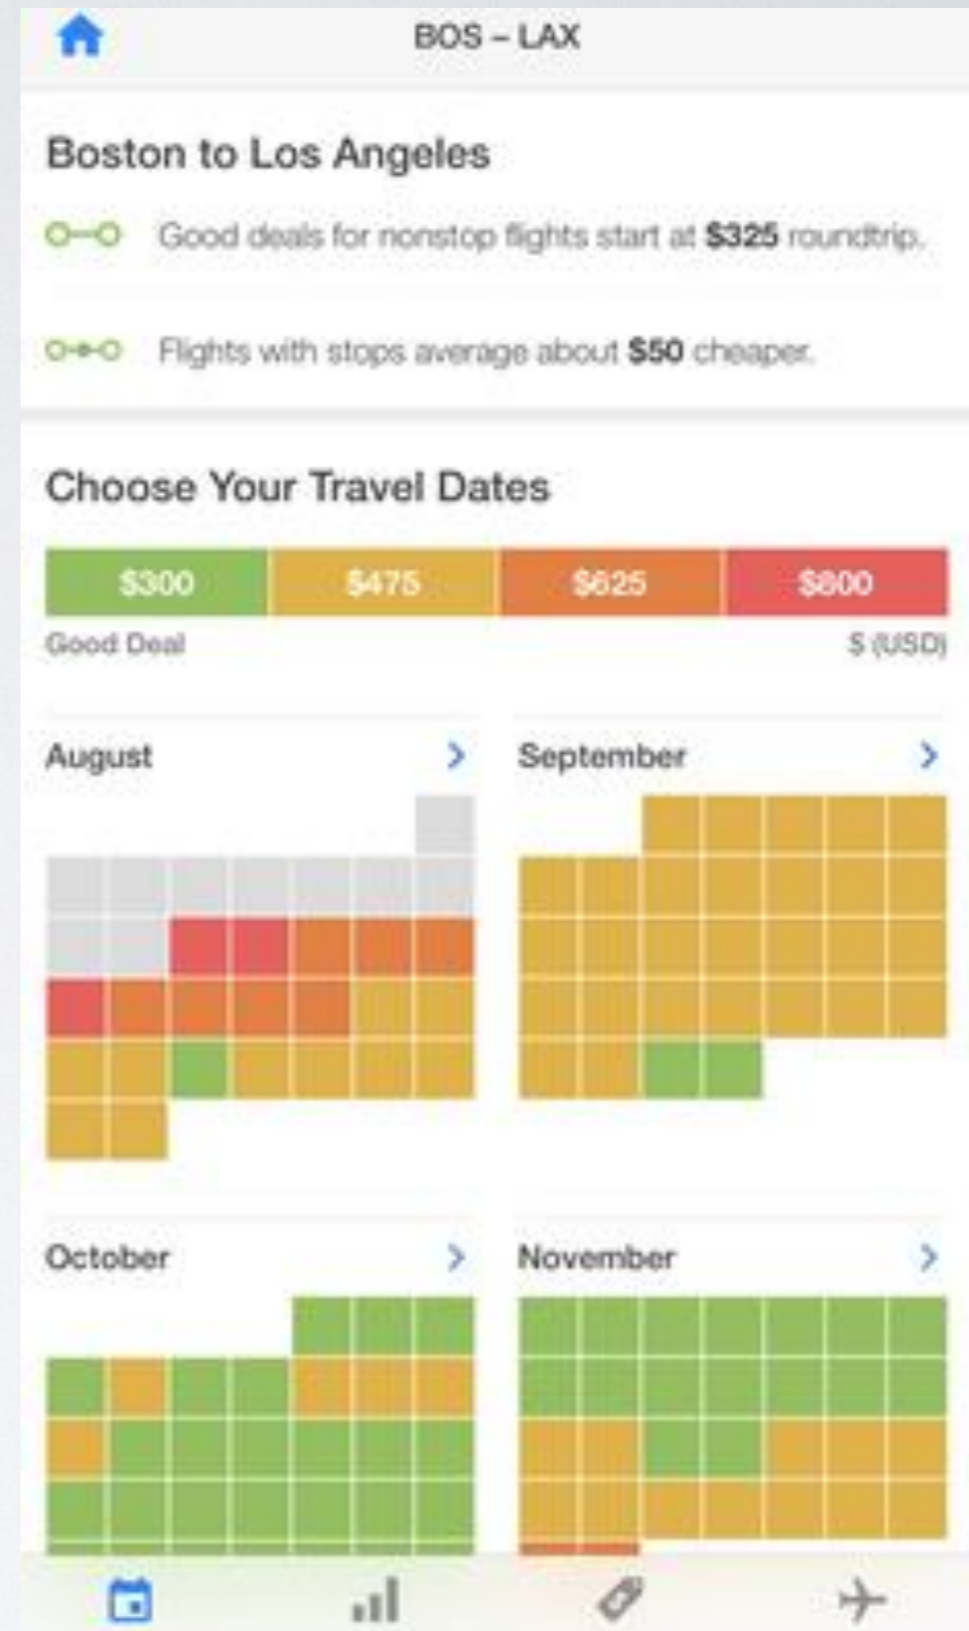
BOS – LAX

Boston to Los Angeles

Good deals for nonstop flights start at **$325** roundtrip.

Flights with stops average about **$50** cheaper.

Choose Your Travel Dates

| $300 | $475 | $625 | $800 |
|---|---|---|---|

Good Deal

$ (USD)

August

September

October

November